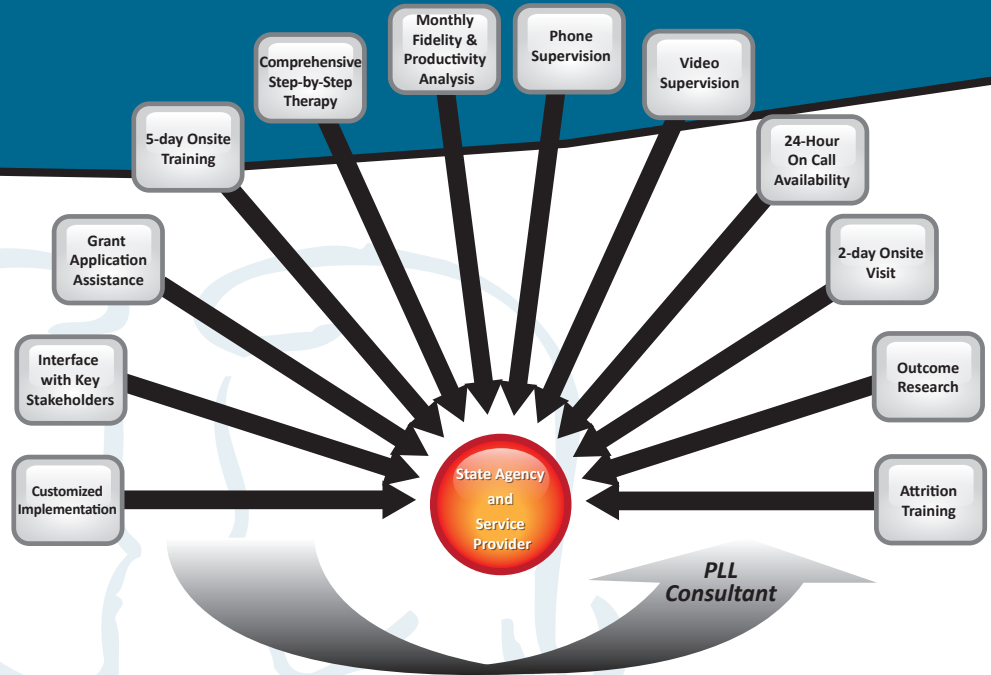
Monthly Fidelity & Productivity Analysis

Phone Supervision

Comprehensive Step-by-Step Therapy

Video Supervision

5-day Onsite Training

24-Hour On Call Availability

Grant Application Assistance

2-day Onsite Visit

Interface with Key Stakeholders

Outcome Research

Customized Implementation

State Agency and Service Provider

Attrition Training

PLL Consultant